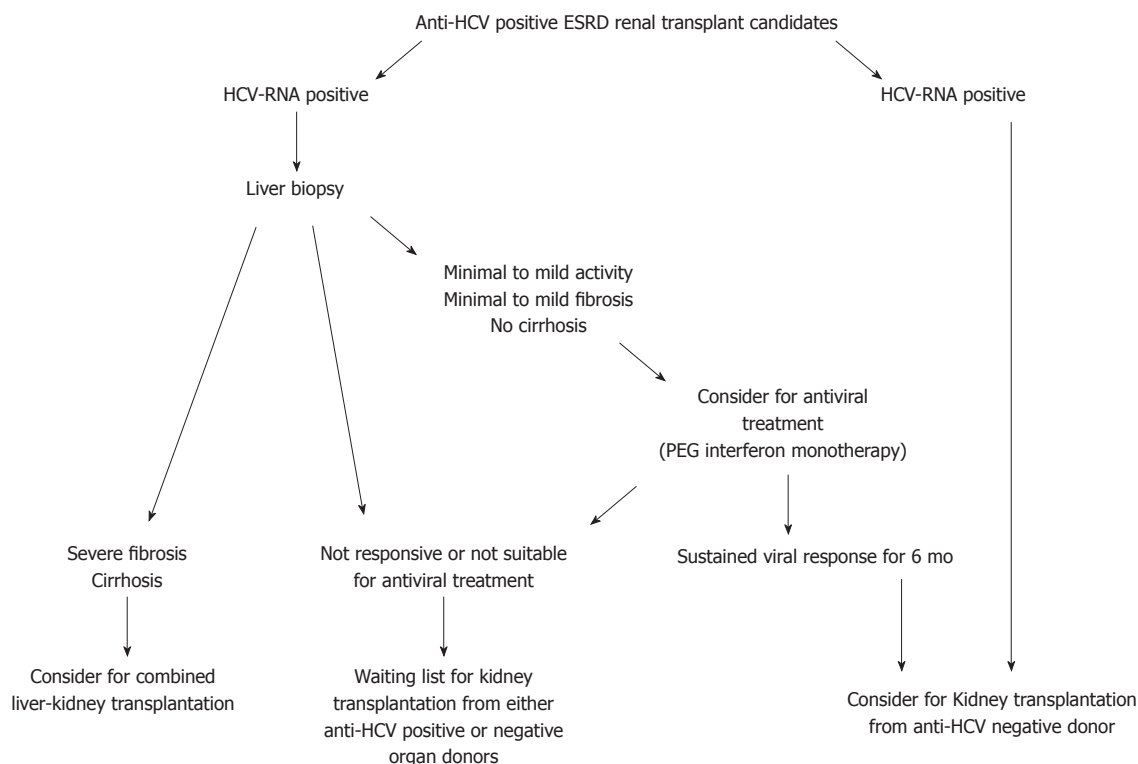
Anti-HCV positive ESRD renal transplant candidates

HCV-RNA positive

HCV-RNA positive

Liver biopsy

Minimal to mild activity
Minimal to mild fibrosis
No cirrhosis

Consider for antiviral treatment
(PEG interferon monotherapy)

Severe fibrosis
Cirrhosis

Not responsive or not suitable for antiviral treatment

Sustained viral response for 6 mo

Consider for combined liver-kidney transplantation

Waiting list for kidney transplantation from either anti-HCV positive or negative organ donors

Consider for Kidney transplantation from anti-HCV negative donor